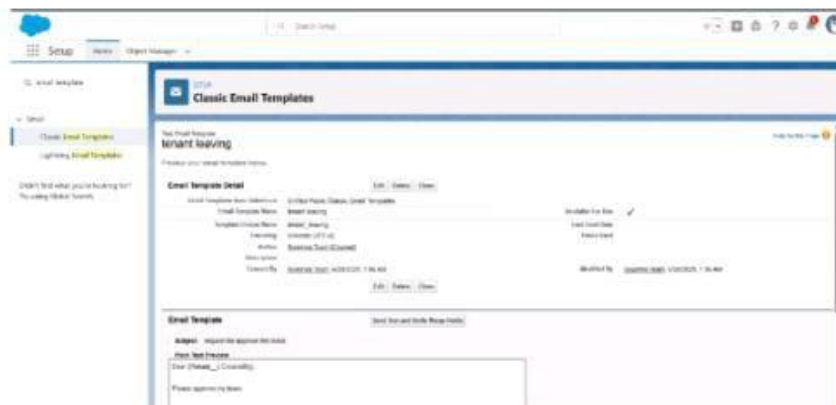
Search Setup

Setup Home Object Manager

email template

Email

Classic Email Templates

Lightning Email Templates

Didn't find what you're looking for? Try using Global Search.

SETUP

Classic Email Templates

Text Email Template

tenant leaving

Help for this Page

Preview your email template below.

Email Template Detail

Edit Delete Clone

Email Template Name Reference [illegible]

Email Template Name tenant leaving

Available For Use ✓

Template Unique Name tenant_leaving

Last Used Date

Encoding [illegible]

Times Used

Author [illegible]

Description

Created By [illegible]

Modified By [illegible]

Edit Delete Clone

Email Template

Send Test and Verify Merge Fields

Subject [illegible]

Plain Text Preview

Dear {!Tenant__c.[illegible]},

Please approve my leave.